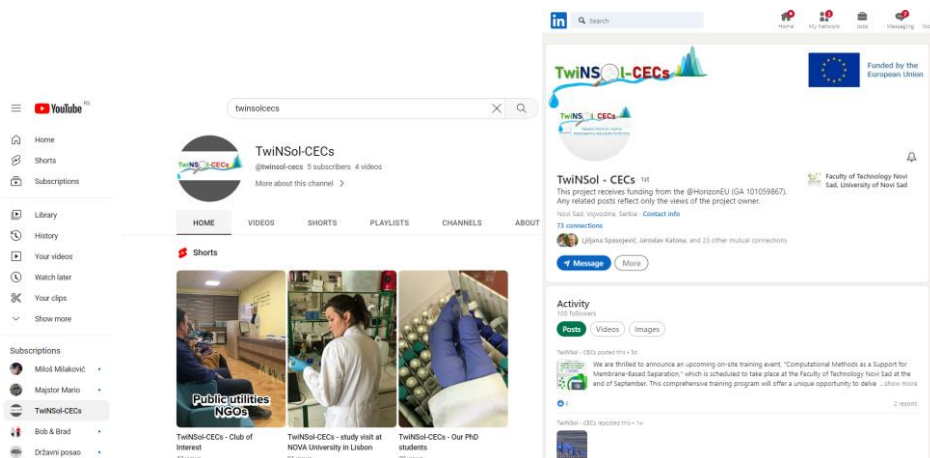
YouTube RS

twinsolcecs

Home
Shorts
Subscriptions

Library
History
Your videos
Watch later
Your clips
Show more

Subscriptions
Miloš Milaković
Majstor Mario
TwiNSol-CECs
Bob & Brad
Državni posao

TwiNSol-CECs
@twinsol-cecs 5 subscribers 4 videos
More about this channel >

HOME VIDEOS SHORTS PLAYLISTS CHANNELS ABOUT

Shorts

Public utilities NGOs

TwiNSol-CECs - Club of Interest
TwiNSol-CECs - study visit at NOVA University in Lisbon
TwiNSol-CECs - Our PhD students

in Search
Home My Network Jobs Messaging

TwiNSol-CECs
Funded by the European Union

TwiNSol - CECs · 1st
This project receives funding from the @HorizonEU (GA 101059867). Any related posts reflect only the views of the project owner.
Novi Sad, Vojvodina, Serbia · Contact info
73 connections
Ljiljana Spasojević, Jaroslav Katona, and 23 other mutual connections
Message More
Faculty of Technology Novi Sad, University of Novi Sad

Activity
105 followers
Posts Videos Images

TwiNSol - CECs posted this • 5d
We are thrilled to announce an upcoming on-site training event, "Computational Methods as a Support for Membrane-Based Separation," which is scheduled to take place at the Faculty of Technology Novi Sad at the end of September. This comprehensive training program will offer a unique opportunity to delve ...show more
2 reposts

TwiNSol - CECs reposted this • 1w